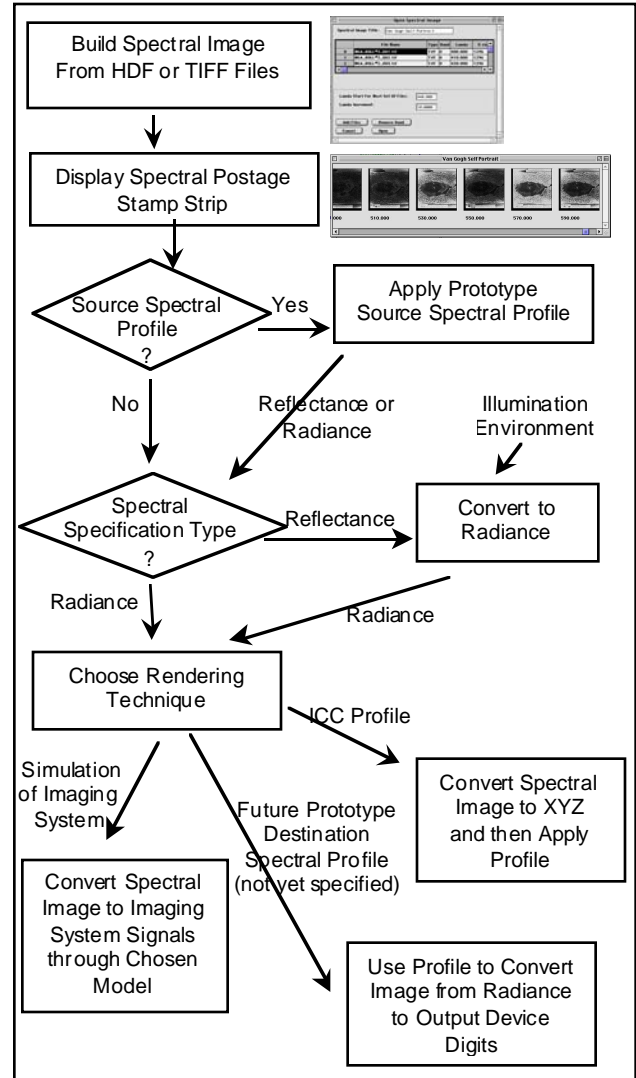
Build Spectral Image From HDF or TIFF Files

Open Spectral Image

Spectral Image Title:

File Name

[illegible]

Add Files

Remove Band

Cancel

Open

Display Spectral Postage Stamp Strip

Van Gogh Self Portrait

000

510.000

530.000

550.000

570.000

590.000

Source Spectral Profile ?

Yes

Apply Prototype Source Spectral Profile

No

Reflectance or Radiance

Illumination Environment

Spectral Specification Type ?

Reflectance

Convert to Radiance

Radiance

Radiance

Choose Rendering Technique

ICC Profile

Simulation of Imaging System

Convert Spectral Image to XYZ and then Apply Profile

Future Prototype Destination Spectral Profile (not yet specified)

Convert Spectral Image to Imaging System Signals through Chosen Model

Use Profile to Convert Image from Radiance to Output Device Digits